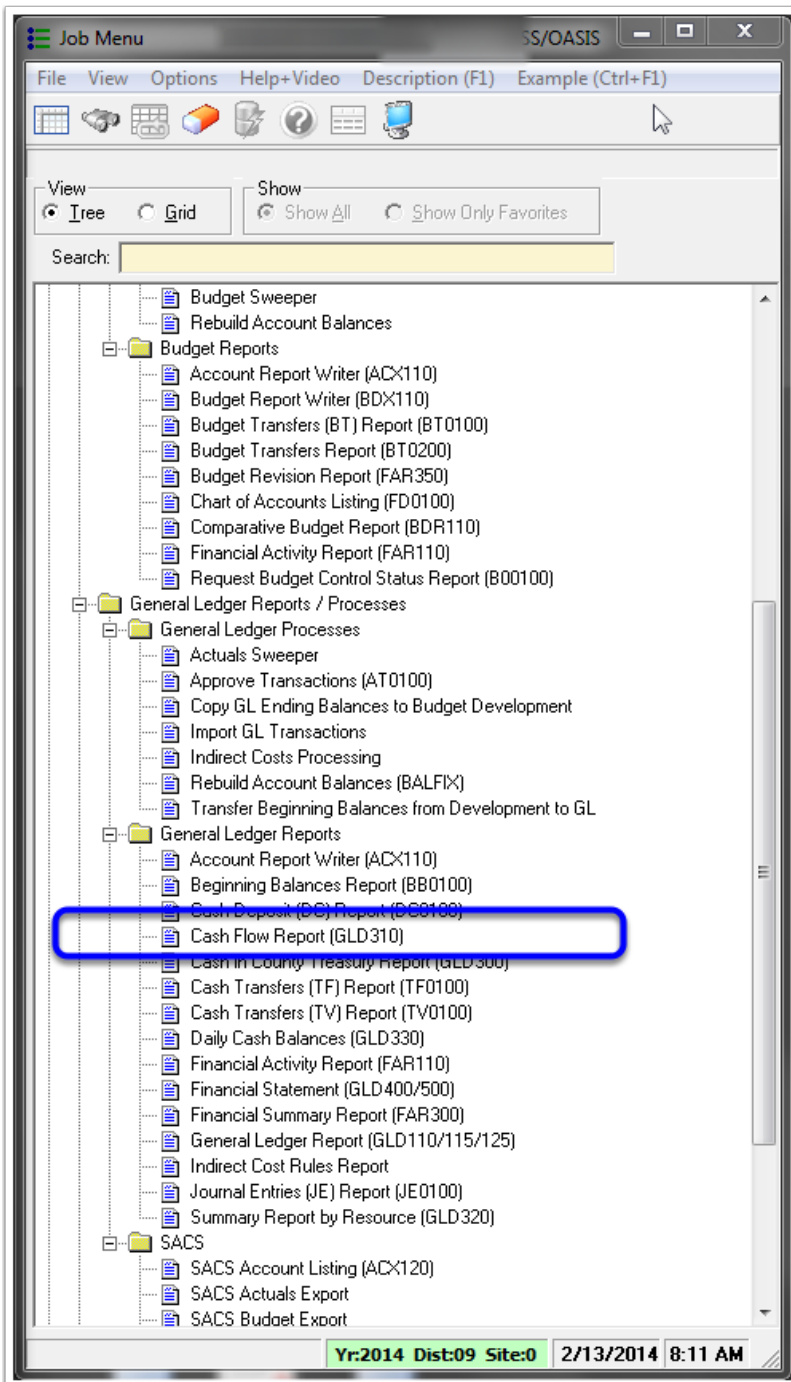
Job Menu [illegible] SS/OASIS

File View Options Help+Video Description (F1) Example (Ctrl+F1)

View
Tree
Grid

Show
Show All
Show Only Favorites

Search:

Budget Sweeper
Rebuild Account Balances
Budget Reports
Account Report Writer (ACX110)
Budget Report Writer (BDX110)
Budget Transfers (BT) Report (BT0100)
Budget Transfers Report (BT0200)
Budget Revision Report (FAR350)
Chart of Accounts Listing (FD0100)
Comparative Budget Report (BDR110)
Financial Activity Report (FAR110)
Request Budget Control Status Report (B00100)
General Ledger Reports / Processes
General Ledger Processes
Actuals Sweeper
Approve Transactions (AT0100)
Copy GL Ending Balances to Budget Development
Import GL Transactions
Indirect Costs Processing
Rebuild Account Balances (BALFIX)
Transfer Beginning Balances from Development to GL
General Ledger Reports
Account Report Writer (ACX110)
Beginning Balances Report (BB0100)
Cash Deposit (DC) Report (DC0100)
Cash Flow Report (GLD310)
Cash in County Treasury Report (GLD300)
Cash Transfers (TF) Report (TF0100)
Cash Transfers (TV) Report (TV0100)
Daily Cash Balances (GLD330)
Financial Activity Report (FAR110)
Financial Statement (GLD400/500)
Financial Summary Report (FAR300)
General Ledger Report (GLD110/115/125)
Indirect Cost Rules Report
Journal Entries (JE) Report (JE0100)
Summary Report by Resource (GLD320)
SACS
SACS Account Listing (ACX120)
SACS Actuals Export
SACS Budget Export

Yr:2014 Dist:09 Site:0 2/13/2014 8:11 AM